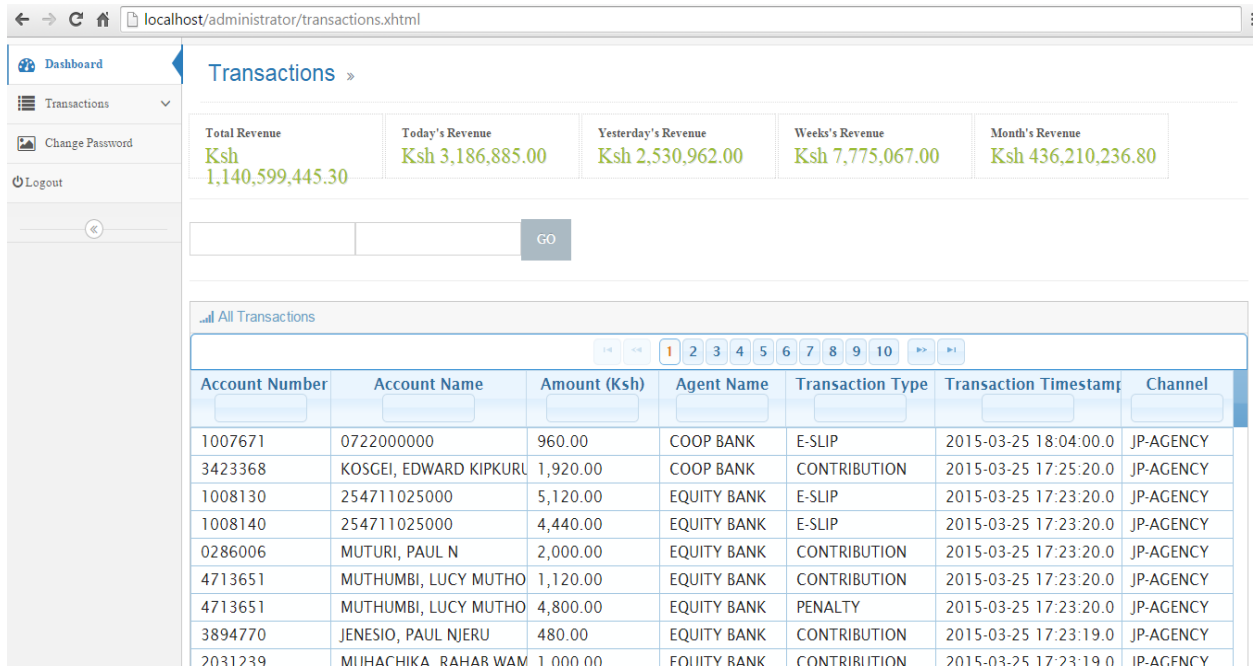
localhost/administrator/transactions.xhtml

Dashboard
Transactions
Change Password
Logout

Transactions »

Total Revenue
Ksh 1,140,599,445.30

Today's Revenue
Ksh 3,186,885.00

Yesterday's Revenue
Ksh 2,530,962.00

Weeks's Revenue
Ksh 7,775,067.00

Month's Revenue
Ksh 436,210,236.80

GO

All Transactions

1 2 3 4 5 6 7 8 9 10

| Account Number | Account Name | Amount (Ksh) | Agent Name | Transaction Type | Transaction Timestamp | Channel |
|---|---|---|---|---|---|---|
| 1007671 | 0722000000 | 960.00 | COOP BANK | E-SLIP | 2015-03-25 18:04:00.0 | JP-AGENCY |
| 3423368 | KOSGEI, EDWARD KIPKURU | 1,920.00 | COOP BANK | CONTRIBUTION | 2015-03-25 17:25:20.0 | JP-AGENCY |
| 1008130 | 254711025000 | 5,120.00 | EQUITY BANK | E-SLIP | 2015-03-25 17:23:20.0 | JP-AGENCY |
| 1008140 | 254711025000 | 4,440.00 | EQUITY BANK | E-SLIP | 2015-03-25 17:23:20.0 | JP-AGENCY |
| 0286006 | MUTURI, PAUL N | 2,000.00 | EQUITY BANK | CONTRIBUTION | 2015-03-25 17:23:20.0 | JP-AGENCY |
| 4713651 | MUTHUMBI, LUCY MUTHO | 1,120.00 | EQUITY BANK | CONTRIBUTION | 2015-03-25 17:23:20.0 | JP-AGENCY |
| 4713651 | MUTHUMBI, LUCY MUTHO | 4,800.00 | EQUITY BANK | PENALTY | 2015-03-25 17:23:20.0 | JP-AGENCY |
| 3894770 | JENESIO, PAUL NJERU | 480.00 | EQUITY BANK | CONTRIBUTION | 2015-03-25 17:23:19.0 | JP-AGENCY |
| 2031239 | MUHACHIKA, RAHAB WAM | 1,000.00 | EQUITY BANK | CONTRIBUTION | 2015-03-25 17:23:19.0 | JP-AGENCY |